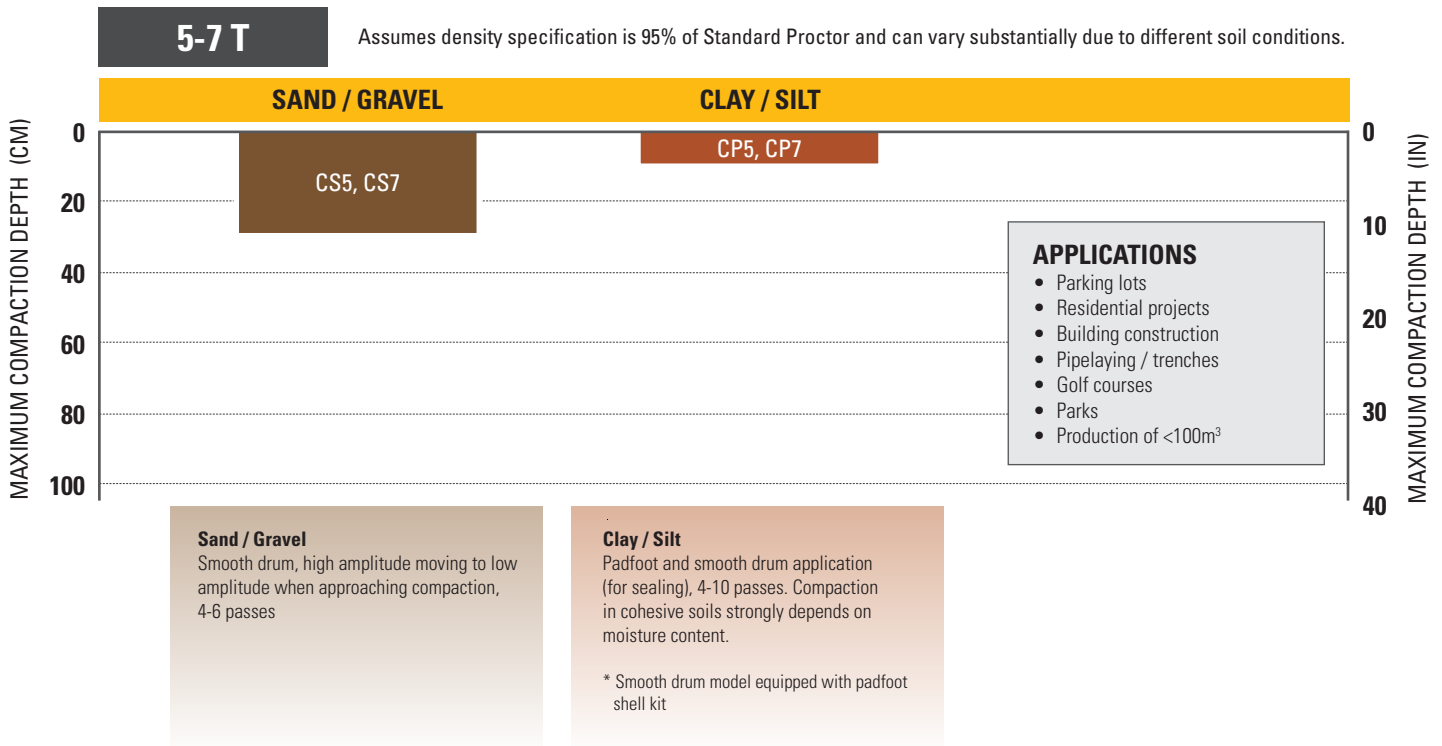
5-7 T

Assumes density specification is 95% of Standard Proctor and can vary substantially due to different soil conditions.

SAND / GRAVEL

CLAY / SILT

MAXIMUM COMPACTION DEPTH (CM)

0
20
40
60
80
100

CS5, CS7

CP5, CP7

MAXIMUM COMPACTION DEPTH (IN)

0
10
20
30
40

APPLICATIONS
- Parking lots
- Residential projects
- Building construction
- Pipelaying / trenches
- Golf courses
- Parks
- Production of <100m$^3$

Sand / Gravel
Smooth drum, high amplitude moving to low amplitude when approaching compaction, 4-6 passes

Clay / Silt
Padfoot and smooth drum application (for sealing), 4-10 passes. Compaction in cohesive soils strongly depends on moisture content.

* Smooth drum model equipped with padfoot shell kit